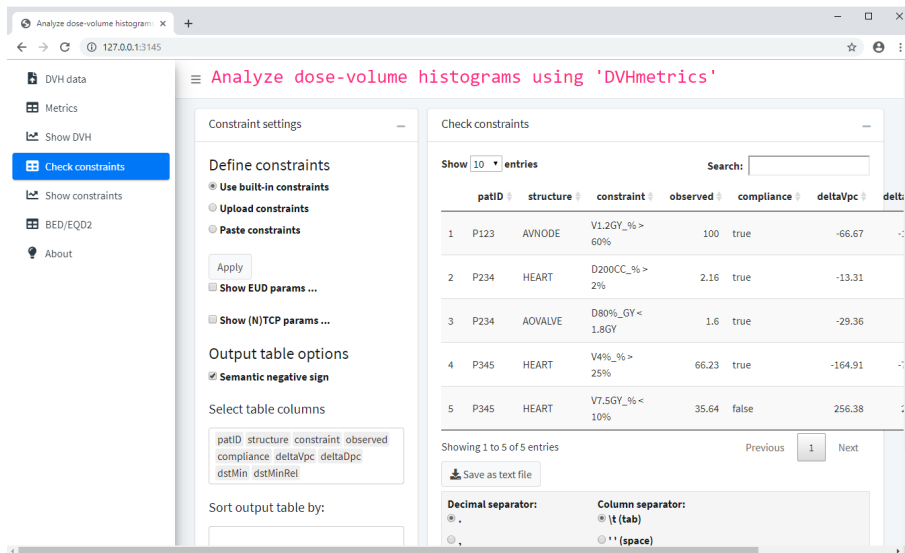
Analyze dose-volume histogram ×
+
127.0.0.1:3145

DVH data
Metrics
Show DVH
Check constraints
Show constraints
BED/EQD2
About

≡ Analyze dose-volume histograms using 'DVHmetrics'

Constraint settings

Define constraints
Use built-in constraints
Upload constraints
Paste constraints

Apply
Show EUD params ...

Show (N)TCP params ...

Output table options
Semantic negative sign

Select table columns

patID structure constraint observed compliance deltaVpc deltaDpc dstMin dstMinRel

Sort output table by:

Check constraints

Show 10 entries
Search:

| | patID | structure | constraint | observed | compliance | deltaVpc | delta |
|---|---|---|---|---|---|---|---|
| 1 | P123 | AVNODE | V1.2GY_% > 60% | 100 | true | -66.67 | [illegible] |
| 2 | P234 | HEART | D200CC_% > 2% | 2.16 | true | -13.31 | |
| 3 | P234 | AOVALVE | D80%_GY < 1.8GY | 1.6 | true | -29.36 | |
| 4 | P345 | HEART | V4%_% > 25% | 66.23 | true | -164.91 | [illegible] |
| 5 | P345 | HEART | V7.5GY_% < 10% | 35.64 | false | 256.38 | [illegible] |

Showing 1 to 5 of 5 entries
Previous 1 Next

Save as text file

Decimal separator:
.
,

Column separator:
\t (tab)
' ' (space)